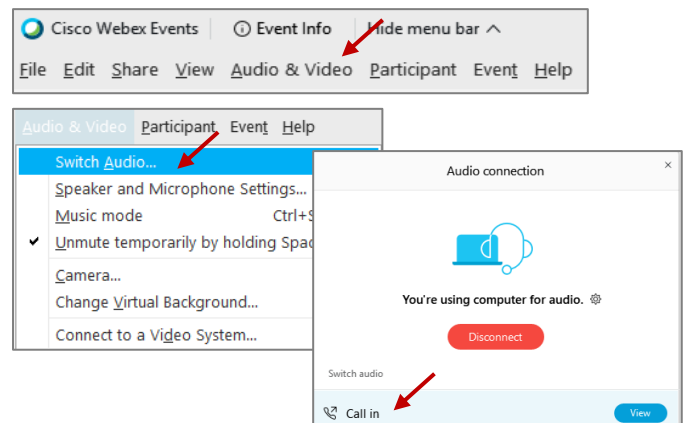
Cisco Webex Events | Event Info | Hide menu bar ^

File Edit Share View Audio & Video Participant Event Help

Audio & Video Participant Event Help

Switch Audio...
Speaker and Microphone Settings...
Music mode Ctrl+S
Unmute temporarily by holding Spac
Camera...
Change Virtual Background...
Connect to a Video System...

Audio connection ×

You're using computer for audio.

Disconnect

Switch audio

Call in View